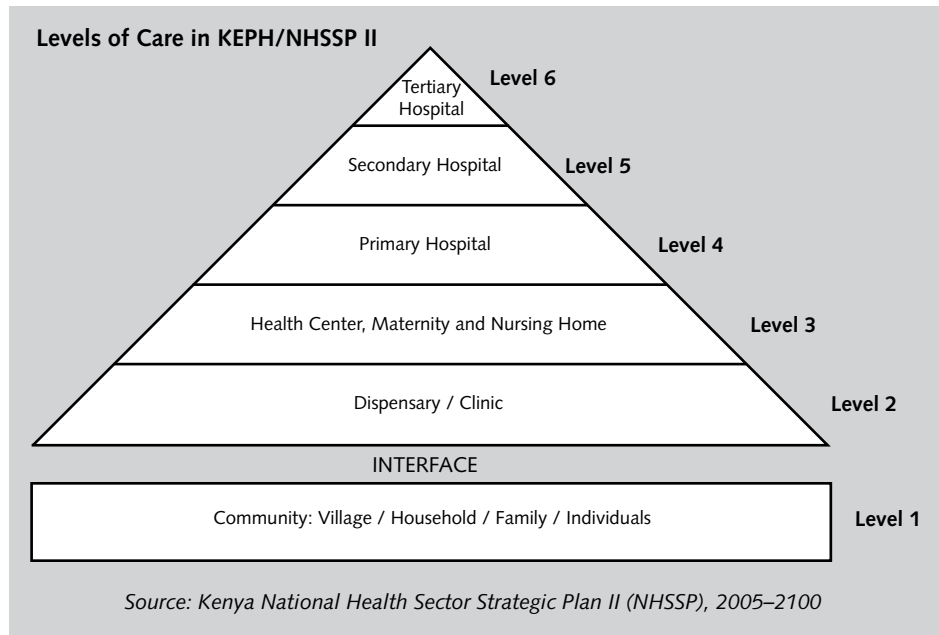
Levels of Care in KEPH/NHSSP II

Tertiary Hospital

Level 6

Secondary Hospital

Level 5

Primary Hospital

Level 4

Health Center, Maternity and Nursing Home

Level 3

Dispensary / Clinic

Level 2

INTERFACE

Community: Village / Household / Family / Individuals

Level 1

Source: Kenya National Health Sector Strategic Plan II (NHSSP), 2005–2100